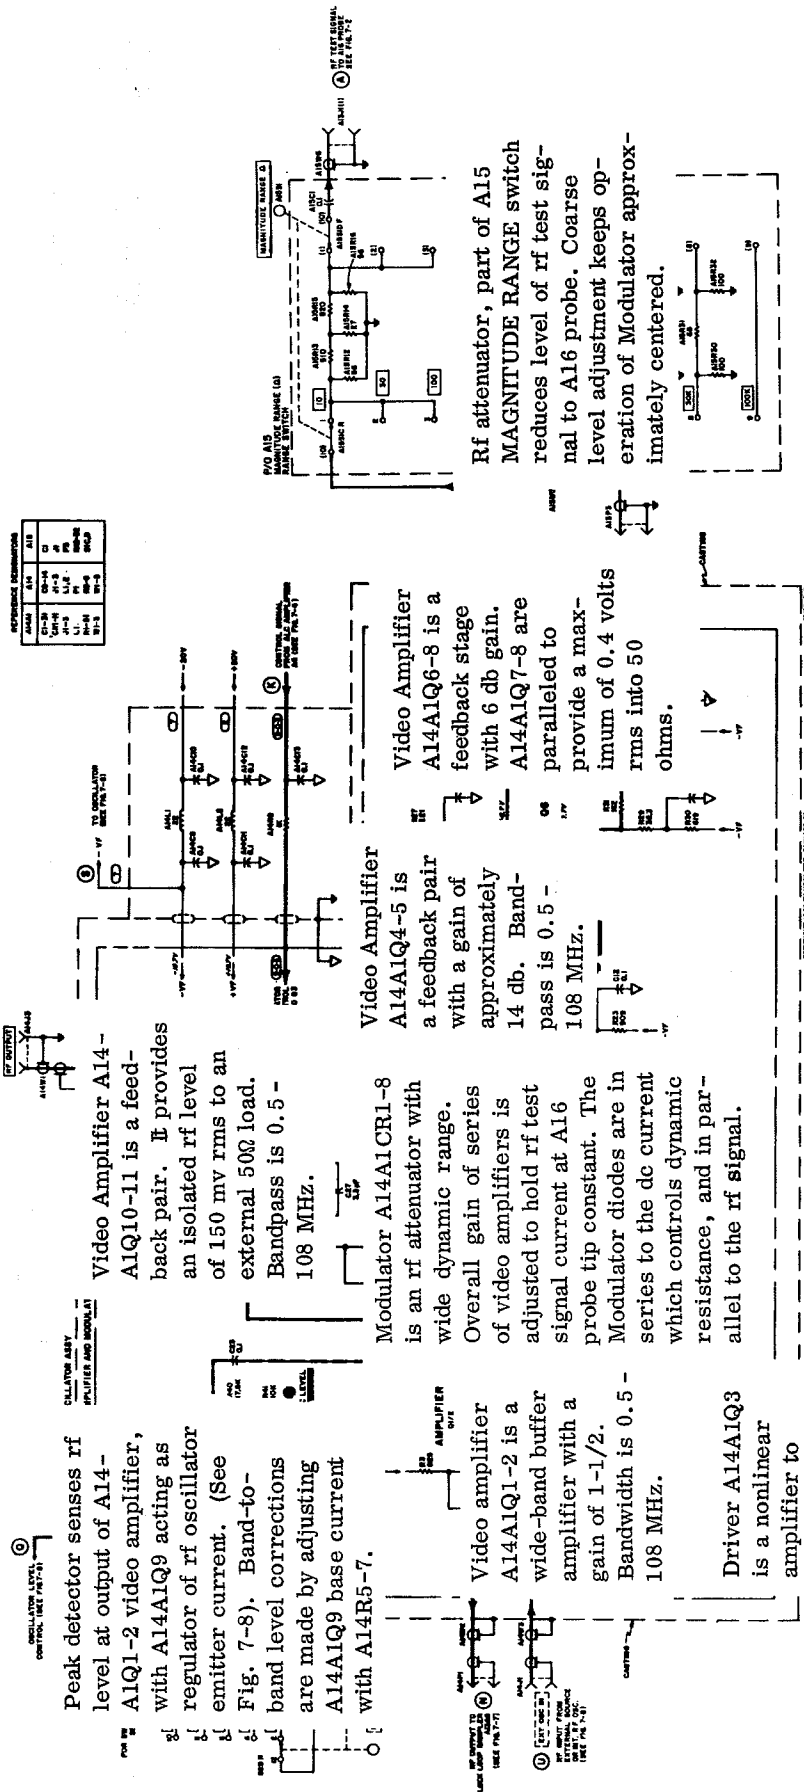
OSCILLATOR LEVEL CONTROL (SEE FIG 7-8)

Peak detector senses rf level at output of A14-A1Q1-2 video amplifier, with A14A1Q9 acting as regulator of rf oscillator emitter current. (See Fig. 7-8). Band-to-band level corrections are made by adjusting A14A1Q9 base current with A14R5-7.

Video amplifier A14A1Q1-2 is a wide-band buffer amplifier with a gain of 1-1/2. Bandwidth is 0.5 - 108 MHz.

Driver A14A1Q3 is a nonlinear amplifier to

Video Amplifier A14-A1Q10-11 is a feed-back pair. It provides an isolated rf level of 150 mv rms to an external 50Ω load. Bandpass is 0.5 - 108 MHz.

RF OUTPUT

Modulator A14A1CR1-8 is an rf attenuator with wide dynamic range. Overall gain of series of video amplifiers is adjusted to hold rf test signal current at A16 probe tip constant. The Modulator diodes are in series to the dc current which controls dynamic resistance, and in parallel to the rf signal.

Video Amplifier A14A1Q4-5 is a feedback pair with a gain of approximately 14 db. Band-pass is 0.5 - 108 MHz.

Video Amplifier A14A1Q6-8 is a feedback stage with 6 db gain. A14A1Q7-8 are paralleled to provide a maximum of 0.4 volts rms into 50 ohms.

TO OSCILLATOR SEE FIG 7-8

CONTROL SIGNAL FROM ALC AMPLIFIER AS USED FIG 7-8

REFERENCE DESIGNATIONS

MAGNITUDE RANGE

P/O A15 MAGNITUDE RANGE (Ω) RANGE SWITCH

Rf attenuator, part of A15 MAGNITUDE RANGE switch reduces level of rf test signal to A16 probe. Coarse level adjustment keeps operation of Modulator approximately centered.

RF TEST SIGNAL TO A16 PROBE SEE FIG 7-2

AMPLIFIER

RF OUTPUT TO LOOP